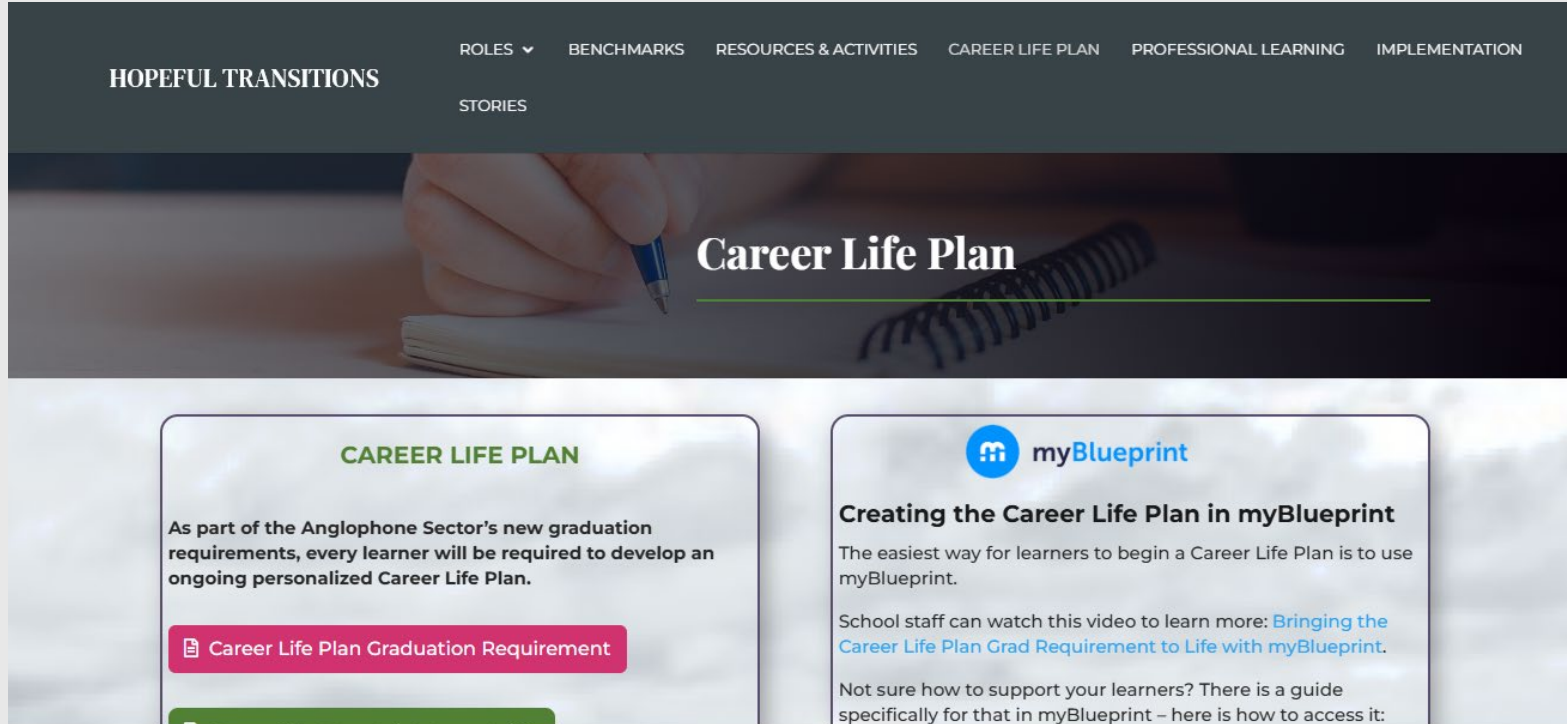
HOPEFUL TRANSITIONS

ROLES BENCHMARKS RESOURCES & ACTIVITIES CAREER LIFE PLAN PROFESSIONAL LEARNING IMPLEMENTATION STORIES

Career Life Plan

CAREER LIFE PLAN

As part of the Anglophone Sector's new graduation requirements, every learner will be required to develop an ongoing personalized Career Life Plan.

Career Life Plan Graduation Requirement

myBlueprint

Creating the Career Life Plan in myBlueprint

The easiest way for learners to begin a Career Life Plan is to use myBlueprint.

School staff can watch this video to learn more: Bringing the Career Life Plan Grad Requirement to Life with myBlueprint.

Not sure how to support your learners? There is a guide specifically for that in myBlueprint – here is how to access it: